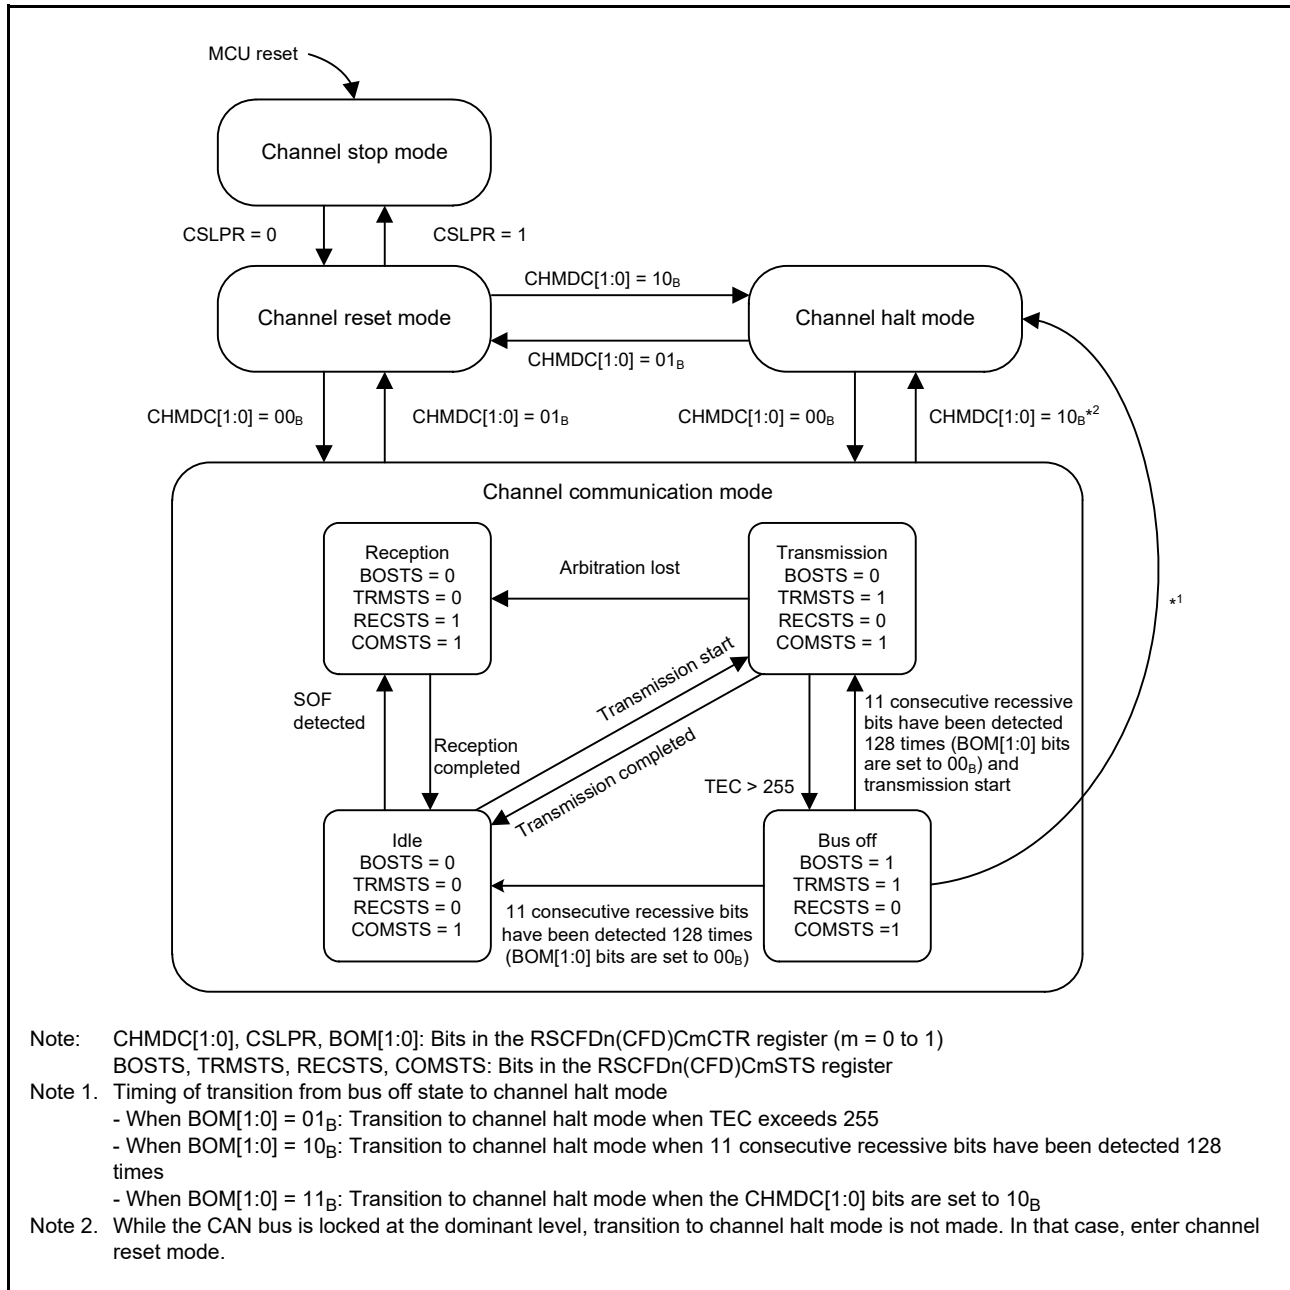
MCU reset

Channel stop mode

CSLPR = 0

CSLPR = 1

Channel reset mode

CHMDC[1:0] = $10_B$

CHMDC[1:0] = $01_B$

Channel halt mode

CHMDC[1:0] = $00_B$

CHMDC[1:0] = $01_B$

CHMDC[1:0] = $00_B$

CHMDC[1:0] = $10_B$$^{*2}$

Channel communication mode

Reception
BOSTS = 0
TRMSTS = 0
RECSTS = 1
COMSTS = 1

Arbitration lost

Transmission
BOSTS = 0
TRMSTS = 1
RECSTS = 0
COMSTS = 1

$*^1$

Transmission start

SOF detected

Reception completed

Transmission completed

11 consecutive recessive bits have been detected 128 times (BOM[1:0] bits are set to $00_B$) and transmission start

TEC > 255

Idle
BOSTS = 0
TRMSTS = 0
RECSTS = 0
COMSTS = 1

Bus off
BOSTS = 1
TRMSTS = 1
RECSTS = 0
COMSTS =1

11 consecutive recessive bits have been detected 128 times (BOM[1:0] bits are set to $00_B$)

Note: CHMDC[1:0], CSLPR, BOM[1:0]: Bits in the RSCFDn(CFD)CmCTR register (m = 0 to 1)
BOSTS, TRMSTS, RECSTS, COMSTS: Bits in the RSCFDn(CFD)CmSTS register

Note 1. Timing of transition from bus off state to channel halt mode
- When BOM[1:0] = $01_B$: Transition to channel halt mode when TEC exceeds 255
- When BOM[1:0] = $10_B$: Transition to channel halt mode when 11 consecutive recessive bits have been detected 128 times
- When BOM[1:0] = $11_B$: Transition to channel halt mode when the CHMDC[1:0] bits are set to $10_B$

Note 2. While the CAN bus is locked at the dominant level, transition to channel halt mode is not made. In that case, enter channel reset mode.